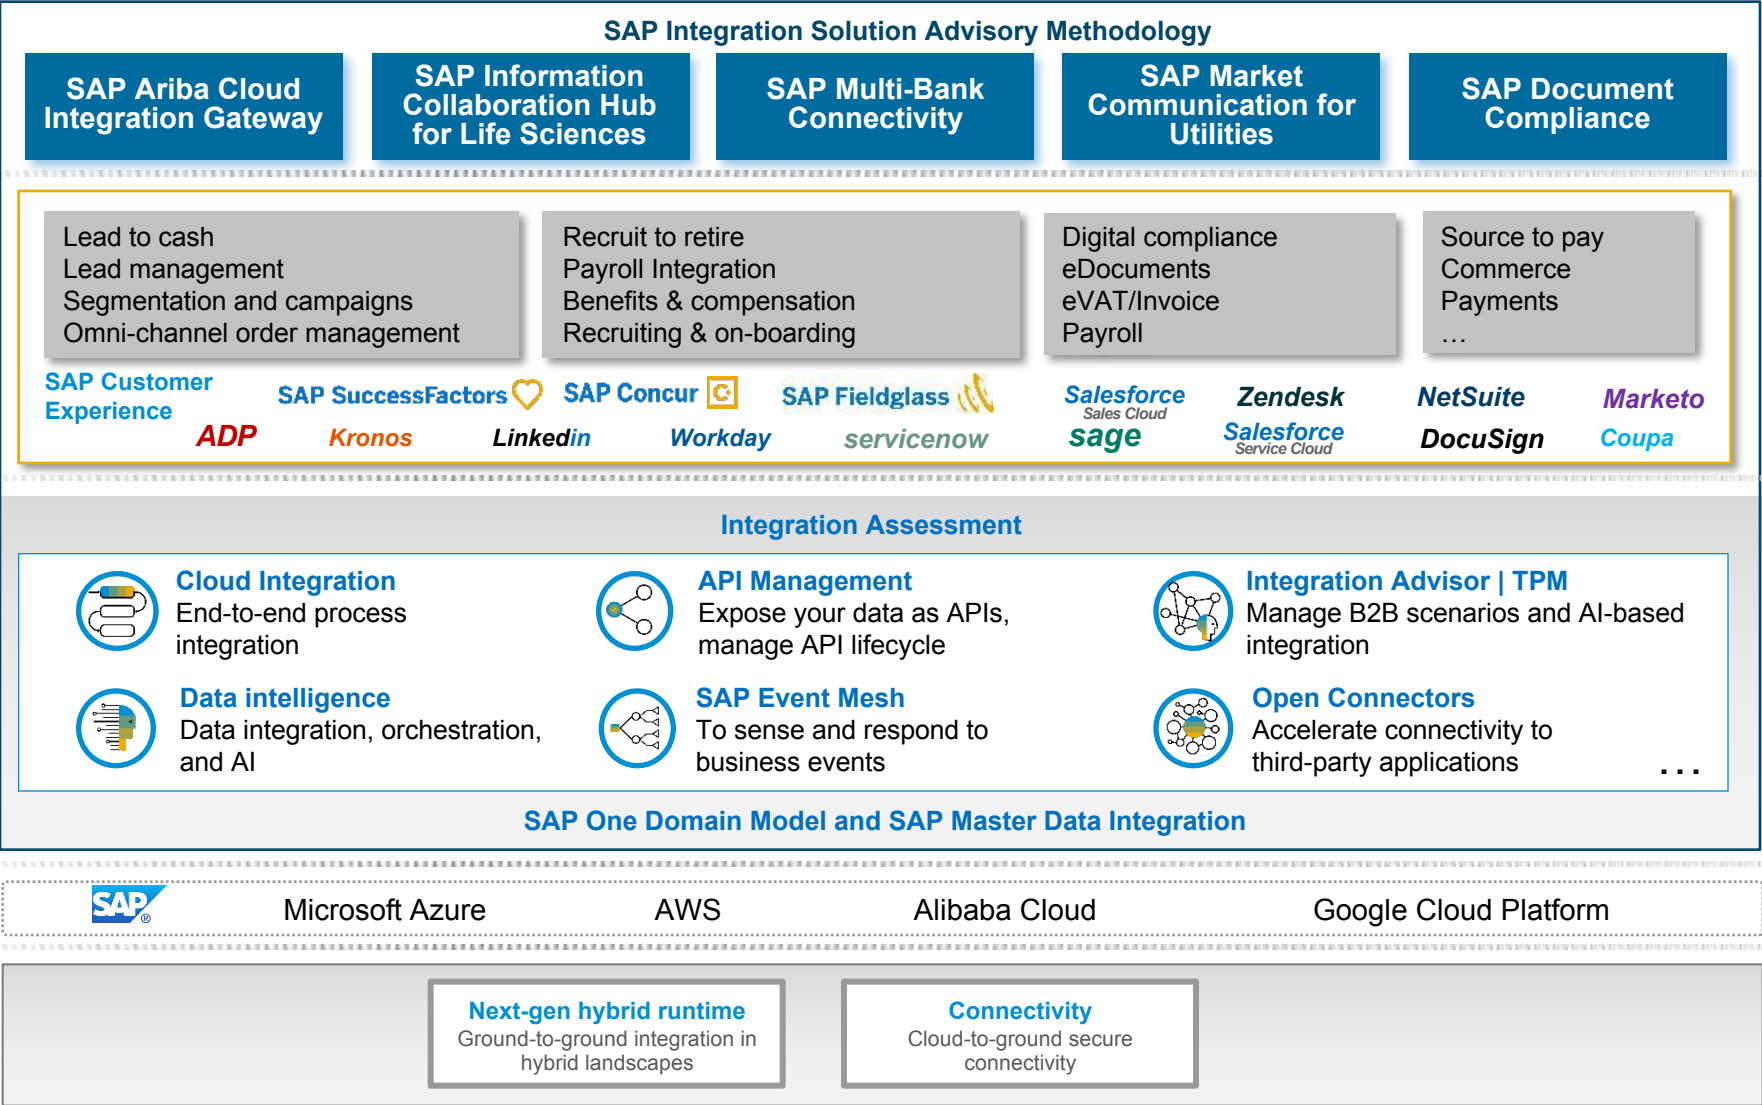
SAP Integration Solution Advisory Methodology

SAP Ariba Cloud Integration Gateway

SAP Information Collaboration Hub for Life Sciences

SAP Multi-Bank Connectivity

SAP Market Communication for Utilities

SAP Document Compliance

Lead to cash
Lead management
Segmentation and campaigns
Omni-channel order management

Recruit to retire
Payroll Integration
Benefits & compensation
Recruiting & on-boarding

Digital compliance
eDocuments
eVAT/Invoice
Payroll

Source to pay
Commerce
Payments
…

SAP Customer Experience

SAP SuccessFactors

SAP Concur

SAP Fieldglass

Salesforce Sales Cloud

Zendesk

NetSuite

Marketo

ADP

Kronos

Linkedin

Workday

servicenow

sage

Salesforce Service Cloud

DocuSign

Coupa

Integration Assessment

Cloud Integration
End-to-end process integration

API Management
Expose your data as APIs, manage API lifecycle

Integration Advisor | TPM
Manage B2B scenarios and AI-based integration

Data intelligence
Data integration, orchestration, and AI

SAP Event Mesh
To sense and respond to business events

Open Connectors
Accelerate connectivity to third-party applications

. . .

SAP One Domain Model and SAP Master Data Integration

SAP

Microsoft Azure

AWS

Alibaba Cloud

Google Cloud Platform

Next-gen hybrid runtime
Ground-to-ground integration in hybrid landscapes

Connectivity
Cloud-to-ground secure connectivity